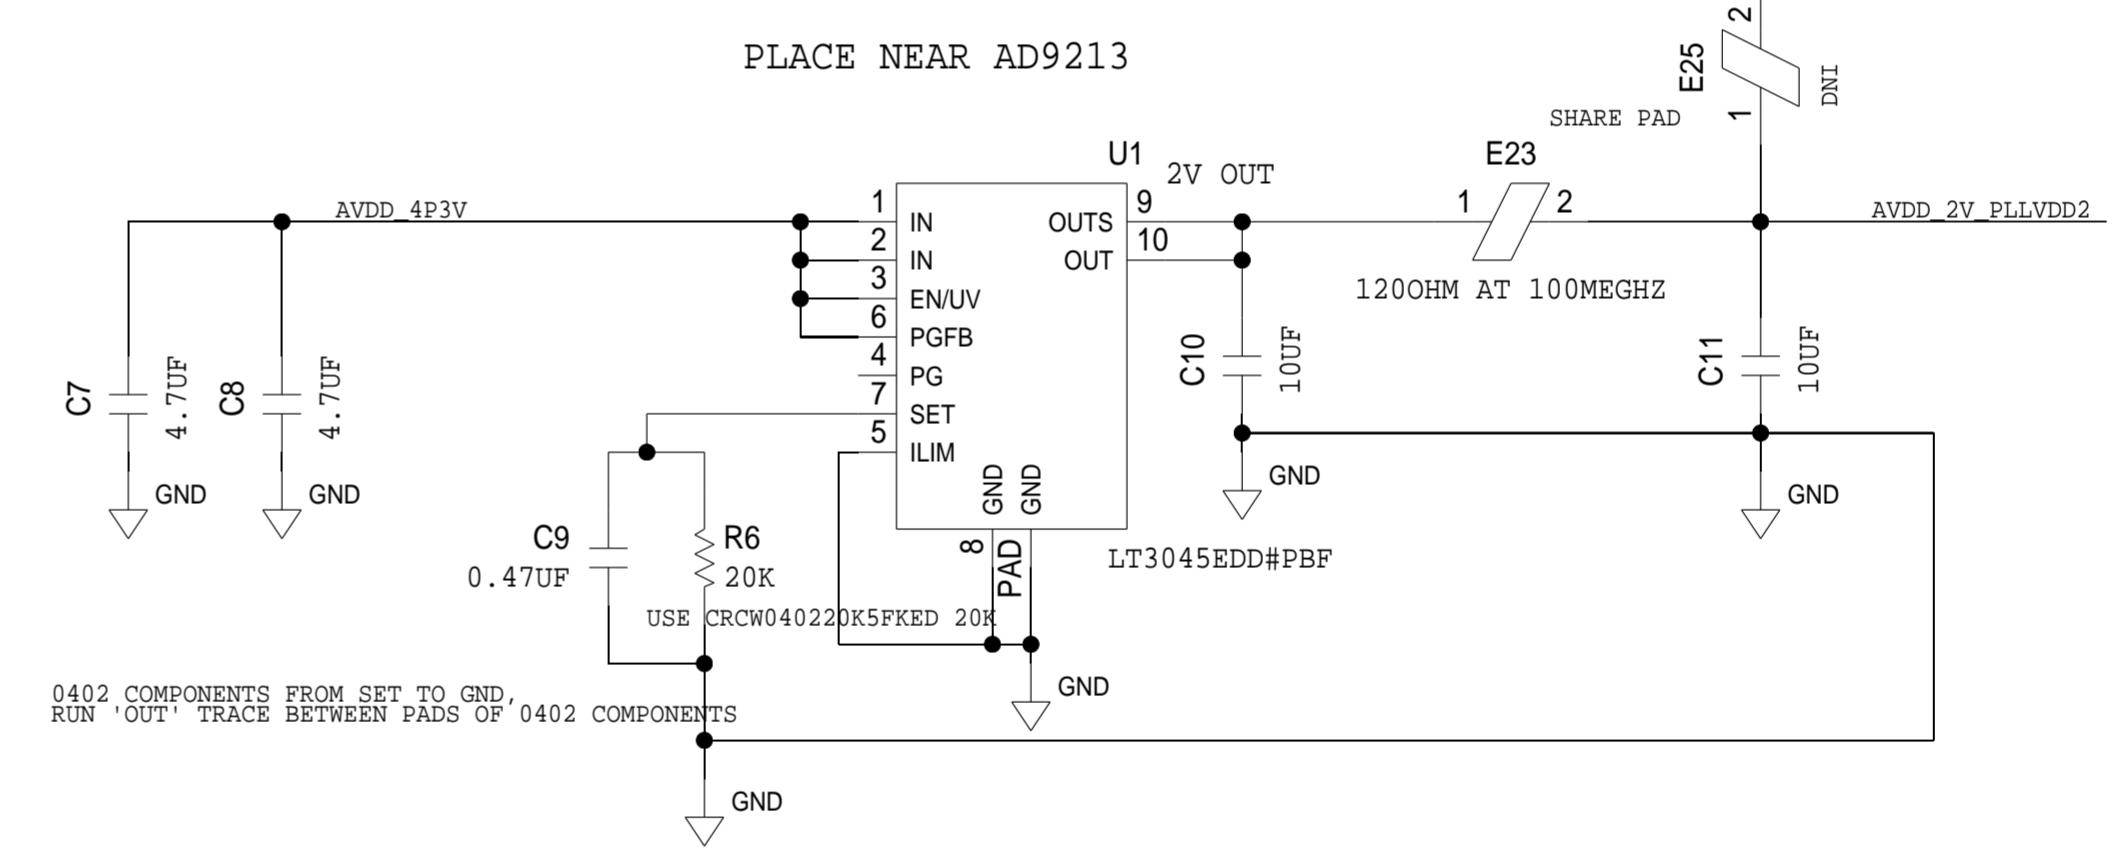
PLACE NEAR AD9213

2
E25
DNI
1
SHARE PAD

U1
2V OUT
E23

AVDD_4P3V
1 IN
2 IN
3 EN/UV
6 PGFB
4 PG
7 SET
5 ILIM
OUTS 9
OUT 10
1
2
AVDD_2V_PLLVDD2
120OHM AT 100MEGHZ

C7
4.7UF
C8
4.7UF
GND
GND

C10
10UF
C11
10UF
GND
GND

GND
GND
8
PAD
LT3045EDD#PBF

C9
0.47UF
R6
20K
USE CRCW040220K5FKED 20K

GND

0402 COMPONENTS FROM SET TO GND,
RUN 'OUT' TRACE BETWEEN PADS OF 0402 COMPONENTS

GND